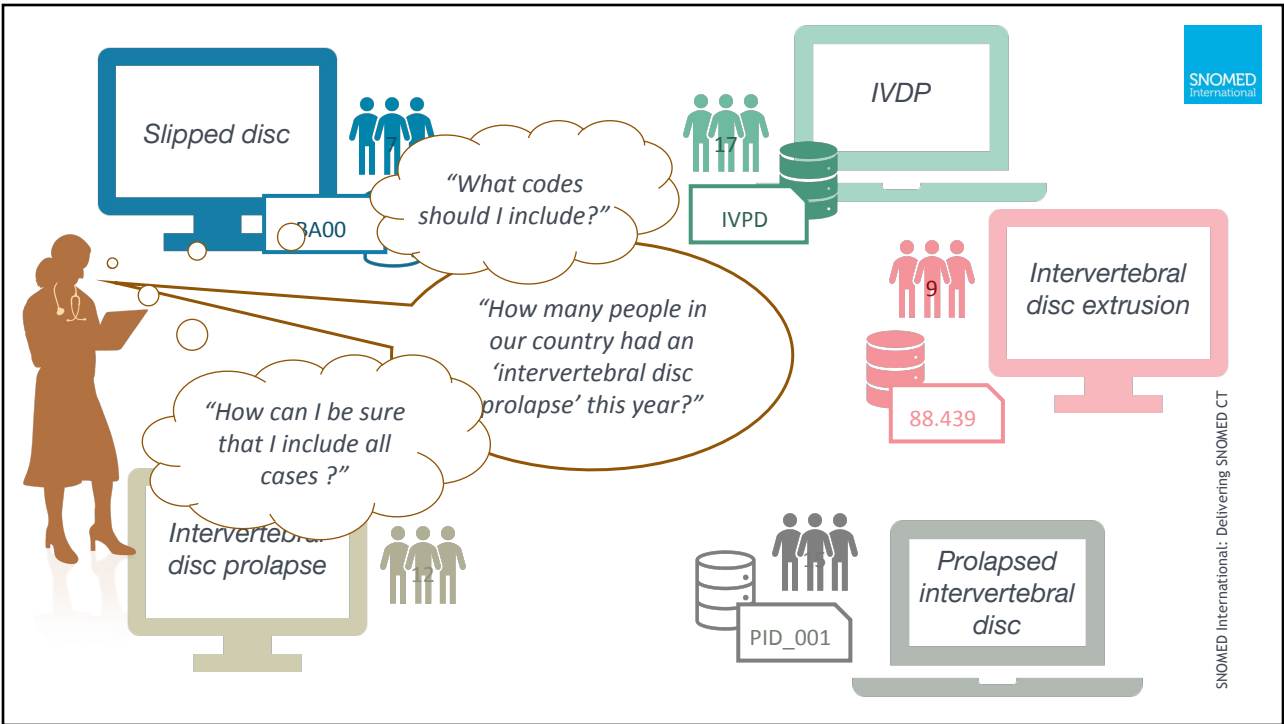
SNOMED International

Slipped disc

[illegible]BA00

"What codes should I include?"

IVDP

17

IVPD

Intervertebral disc extrusion

9

88.439

"How many people in our country had an 'intervertebral disc prolapse' this year?"

"How can I be sure that I include all cases ?"

Intervertebral disc prolapse

12

Prolapsed intervertebral disc

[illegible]

PID_001

SNOMED International: Delivering SNOMED CT